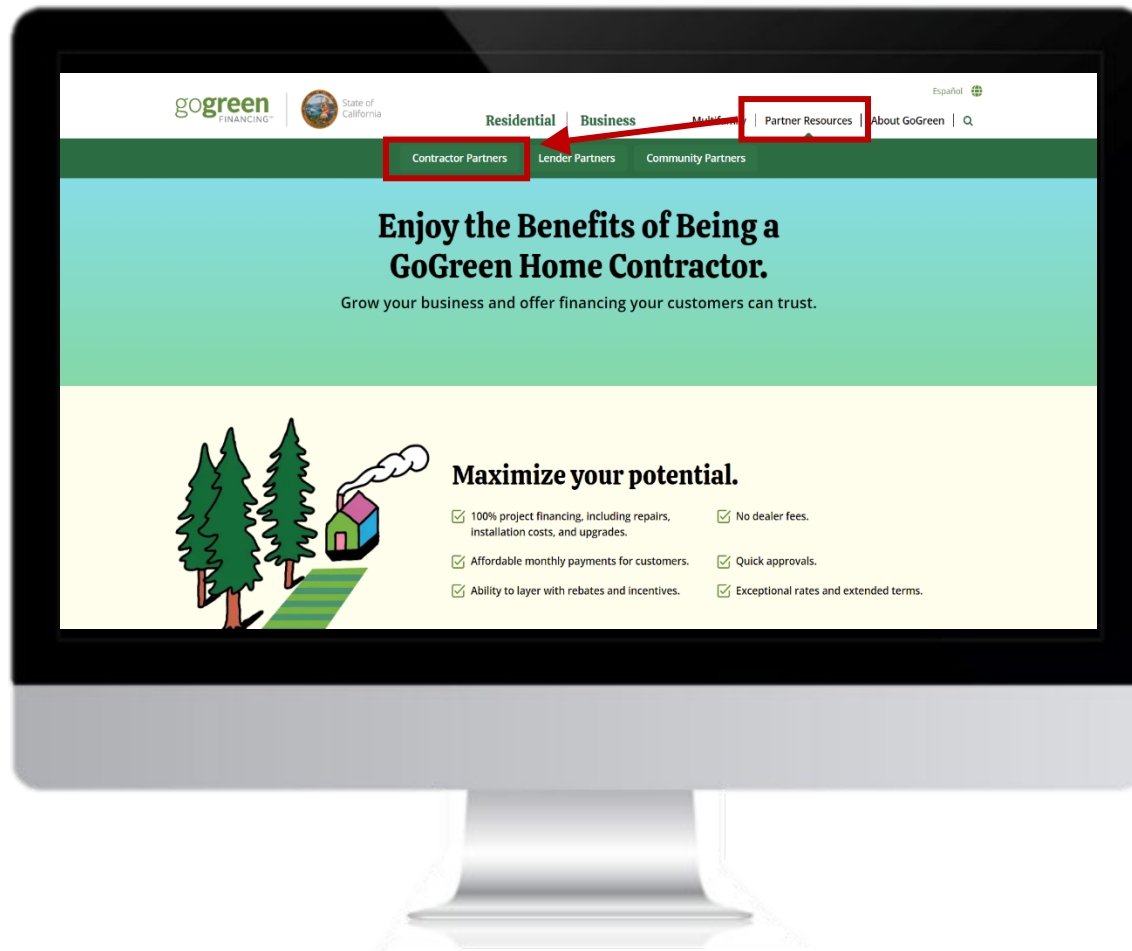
gogreen FINANCING™ | State of California

Español

Residential | Business | Multifamily | Partner Resources | About GoGreen |

Contractor Partners | Lender Partners | Community Partners

Enjoy the Benefits of Being a GoGreen Home Contractor.

Grow your business and offer financing your customers can trust.

Maximize your potential.

100% project financing, including repairs, installation costs, and upgrades.

No dealer fees.

Affordable monthly payments for customers.

Quick approvals.

Ability to layer with rebates and incentives.

Exceptional rates and extended terms.